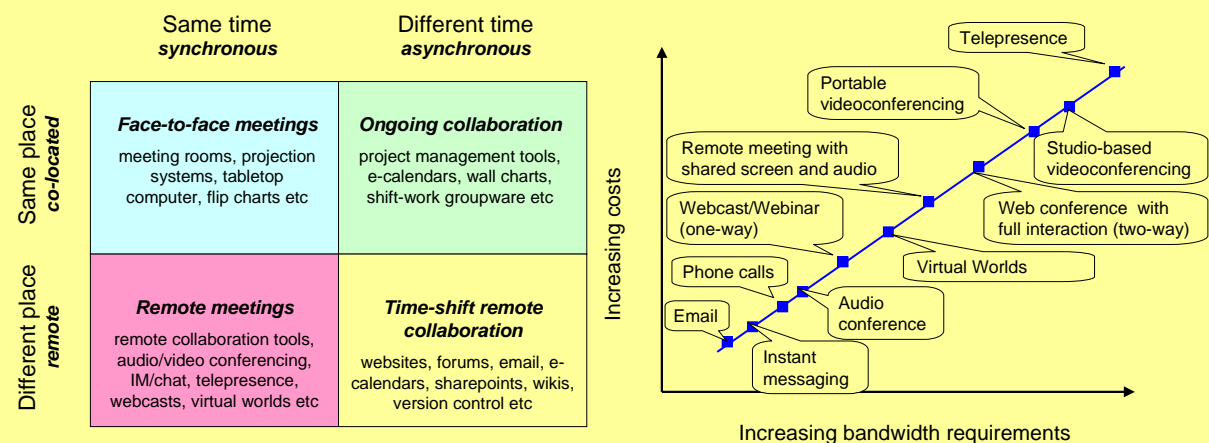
Same time
synchronous

Different time
asynchronous

Same place
co-located

Different place
remote

| | |
|---|---|
| **Face-to-face meetings** meeting rooms, projection systems, tabletop computer, flip charts etc | **Ongoing collaboration** project management tools, e-calendars, wall charts, shift-work groupware etc |
| **Remote meetings** remote collaboration tools, audio/video conferencing, IM/chat, telepresence, webcasts, virtual worlds etc | **Time-shift remote collaboration** websites, forums, email, e-calendars, sharepoints, wikis, version control etc |

Increasing costs

Increasing bandwidth requirements

Telepresence

Portable videoconferencing

Studio-based videoconferencing

Remote meeting with shared screen and audio

Web conference with full interaction (two-way)

Webcast/Webinar (one-way)

Virtual Worlds

Phone calls

Audio conference

Email

Instant messaging